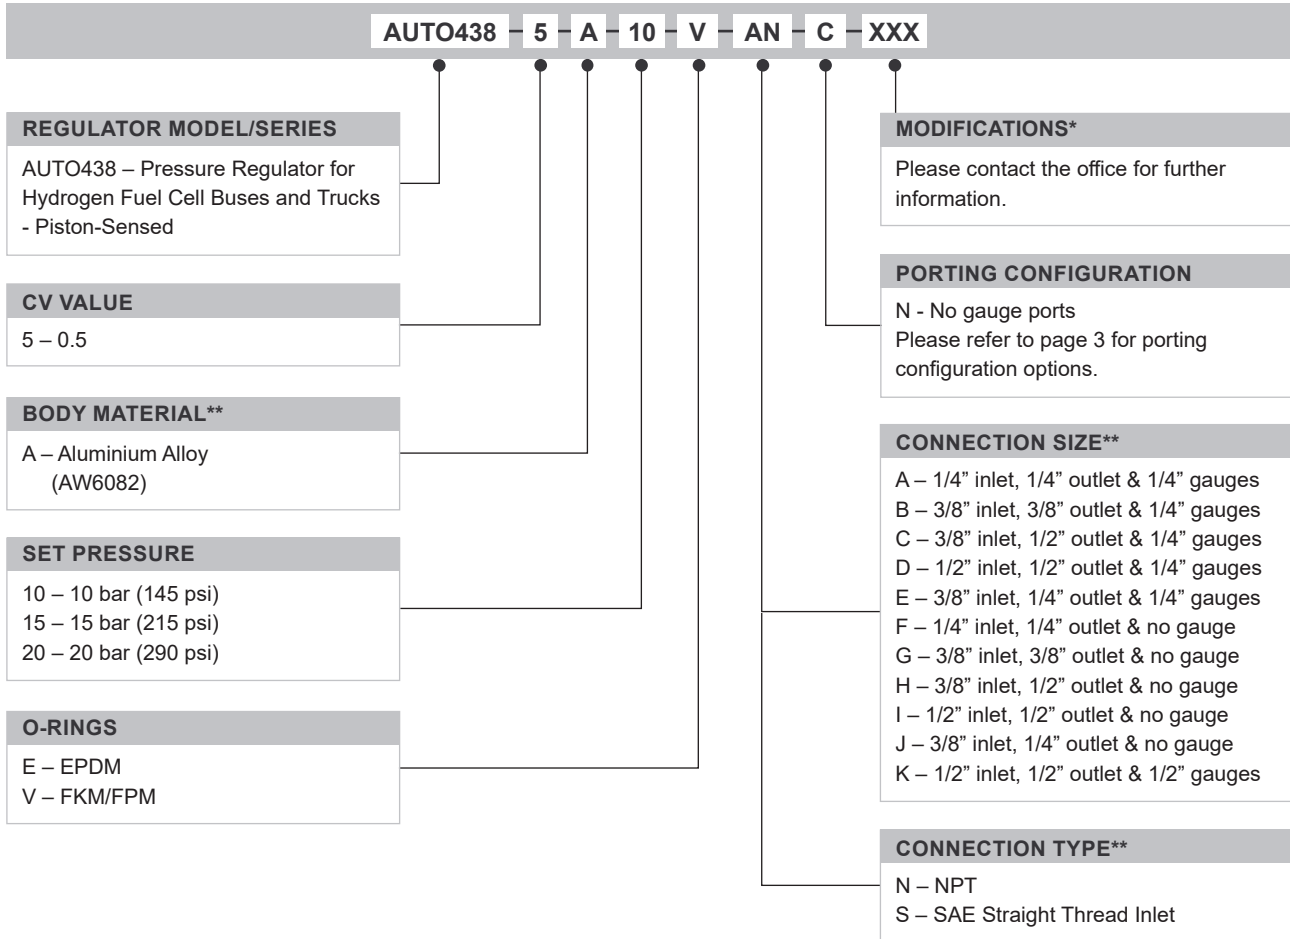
AUTO438 – 5 – A – 10 – V – AN – C – XXX

REGULATOR MODEL/SERIES
AUTO438 – Pressure Regulator for Hydrogen Fuel Cell Buses and Trucks - Piston-Sensed

CV VALUE
5 – 0.5

BODY MATERIAL**
A – Aluminium Alloy (AW6082)

SET PRESSURE
10 – 10 bar (145 psi)
15 – 15 bar (215 psi)
20 – 20 bar (290 psi)

O-RINGS
E – EPDM
V – FKM/FPM

MODIFICATIONS*
Please contact the office for further information.

PORTING CONFIGURATION
N - No gauge ports
Please refer to page 3 for porting configuration options.

CONNECTION SIZE**
A – 1/4" inlet, 1/4" outlet & 1/4" gauges
B – 3/8" inlet, 3/8" outlet & 1/4" gauges
C – 3/8" inlet, 1/2" outlet & 1/4" gauges
D – 1/2" inlet, 1/2" outlet & 1/4" gauges
E – 3/8" inlet, 1/4" outlet & 1/4" gauges
F – 1/4" inlet, 1/4" outlet & no gauge
G – 3/8" inlet, 3/8" outlet & no gauge
H – 3/8" inlet, 1/2" outlet & no gauge
I – 1/2" inlet, 1/2" outlet & no gauge
J – 3/8" inlet, 1/4" outlet & no gauge
K – 1/2" inlet, 1/2" outlet & 1/2" gauges

CONNECTION TYPE**
N – NPT
S – SAE Straight Thread Inlet